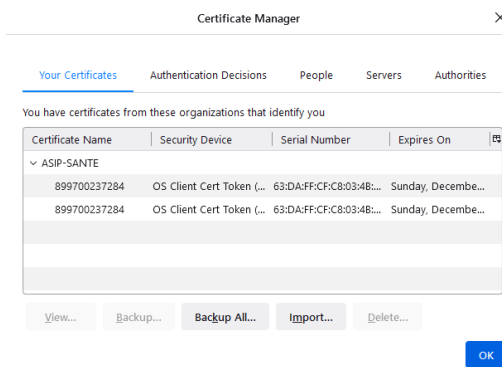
Certificate Manager ×

Your Certificates Authentication Decisions People Servers Authorities

You have certificates from these organizations that identify you

| Certificate Name | Security Device | Serial Number | Expires On |
|---|---|---|---|
| ∨ ASIP-SANTE | | | |
| 899700237284 | OS Client Cert Token (... | 63:DA:FF:CF:C8:03:4B:... | Sunday, Decembe... |
| 899700237284 | OS Client Cert Token (... | 63:DA:FF:CF:C8:03:4B:... | Sunday, Decembe... |

View... Backup... Backup All... Import... Delete...

OK